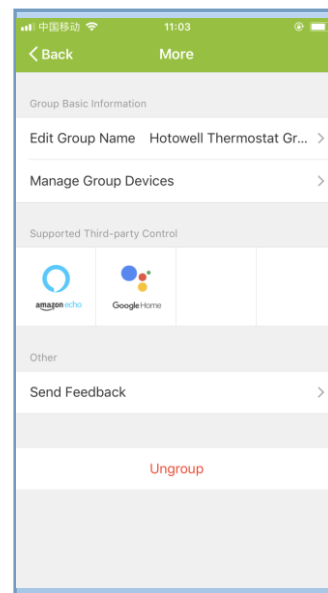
中国移动 11:03

Back More

Group Basic Information

Edit Group Name Hotowell Thermostat Gr...

Manage Group Devices

Supported Third-party Control

amazon echo

Google Home

Other

Send Feedback

Ungroup